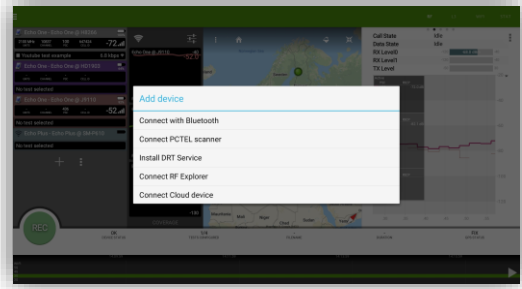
Add device

Connect with Bluetooth

Connect PCTEL scanner

Install DRT Service

Connect RF Explorer

Connect Cloud device

-72

-52

No test selected

No test selected

Youtube test example

Call State

Data State

RX Level0

RX Level1

TX Level

Idle

Idle

REC

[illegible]